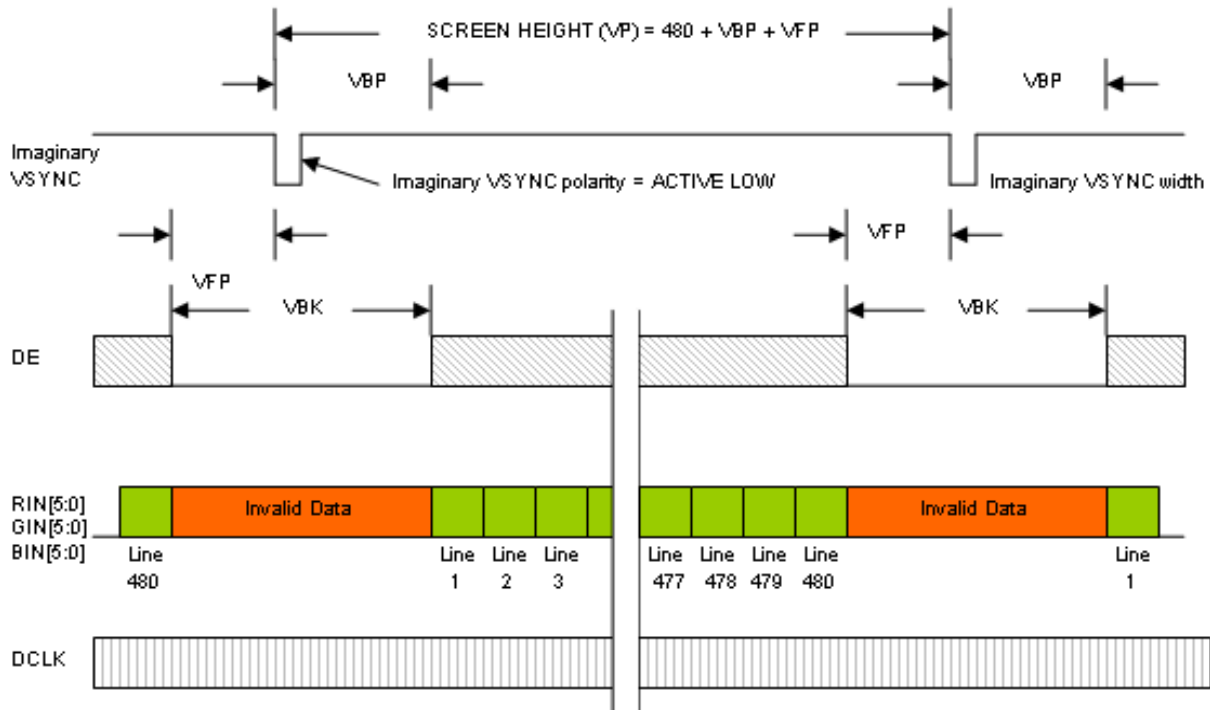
SCREEN HEIGHT (VP) = 480 + VBP + VFP

VBP

VBP

Imaginary VSYNC

Imaginary VSYNC polarity = ACTIVE LOW

Imaginary VSYNC width

VFP

VFP

VBK

VBK

DE

RIN[5:0]
GIN[5:0]
BIN[5:0]

Invalid Data

Invalid Data

Line 480

Line 1

Line 2

Line 3

Line 477

Line 478

Line 479

Line 480

Line 1

DCLK